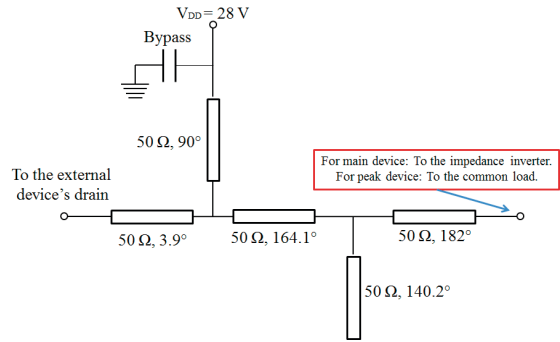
$V_{DD} = 28$ V

Bypass

50 Ω, 90°

To the external device's drain

For main device: To the impedance inverter.
For peak device: To the common load.

50 Ω, 3.9°

50 Ω, 164.1°

50 Ω, 182°

50 Ω, 140.2°